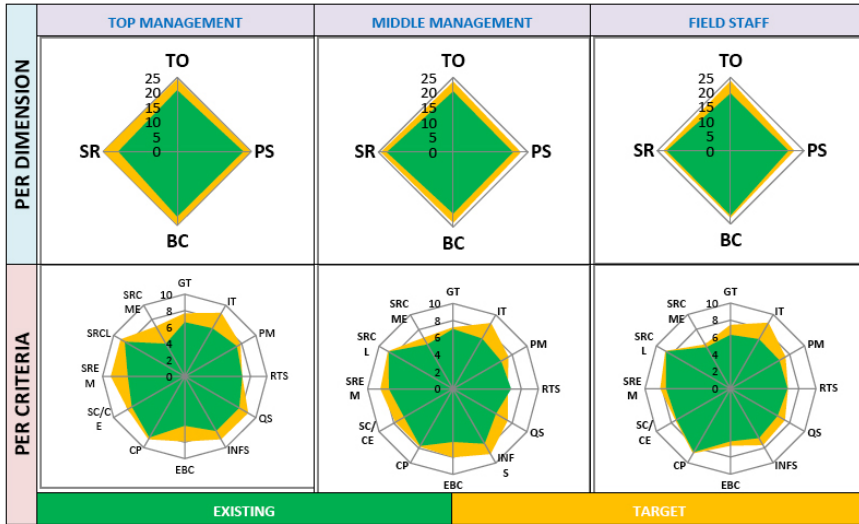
TOP MANAGEMENT
MIDDLE MANAGEMENT
FIELD STAFF

PER DIMENSION

TO
25
20
15
10
5
0
SR
PS
BC

TO
25
20
15
10
5
0
SR
PS
BC

TO
25
20
15
10
5
0
SR
PS
BC

PER CRITERIA

GT
10
8
6
4
2
0
IT
PM
RTS
QS
INFS
EBC
CP
SC/CE
SREM
SRCL
SRCME

GT
10
8
6
4
2
0
IT
PM
RTS
QS
INFS
EBC
CP
SC/CE
SREM
SRCL
SRCME

GT
10
8
6
4
2
0
IT
PM
RTS
QS
INFS
EBC
CP
SC/CE
SREM
SRCL
SRCME

EXISTING
TARGET